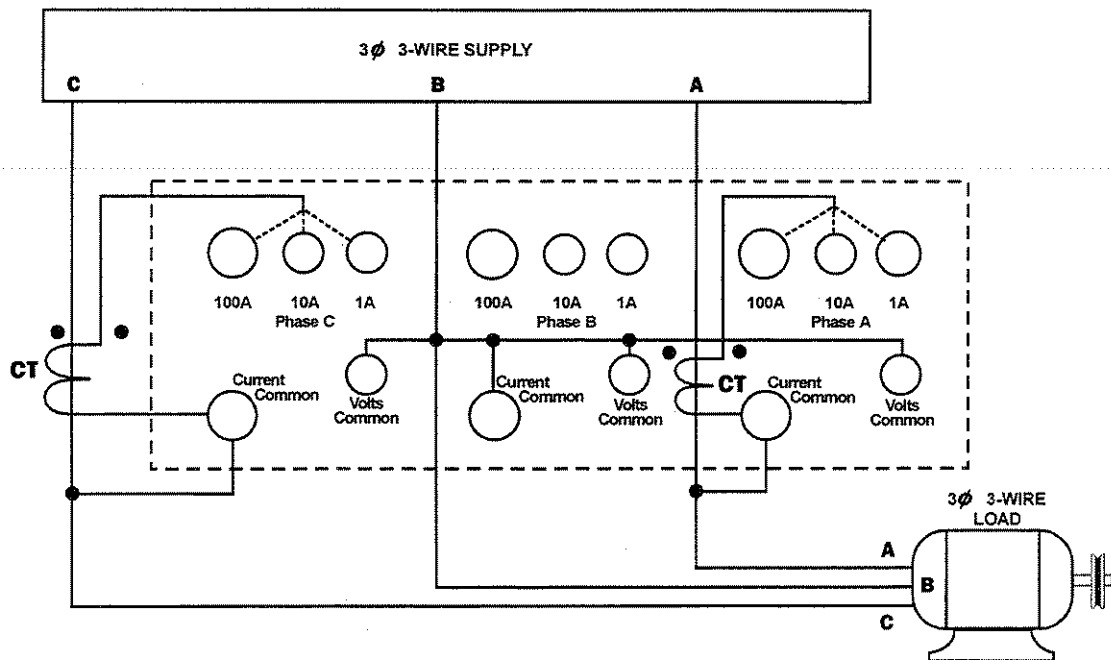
3$\phi$ 3-WIRE SUPPLY

C

B

A

100A

10A

1A

Phase C

100A

10A

1A

Phase B

100A

10A

1A

Phase A

CT

Current Common

Volts Common

Current Common

Volts Common

CT

Current Common

Volts Common

3$\phi$ 3-WIRE LOAD

A

B

C